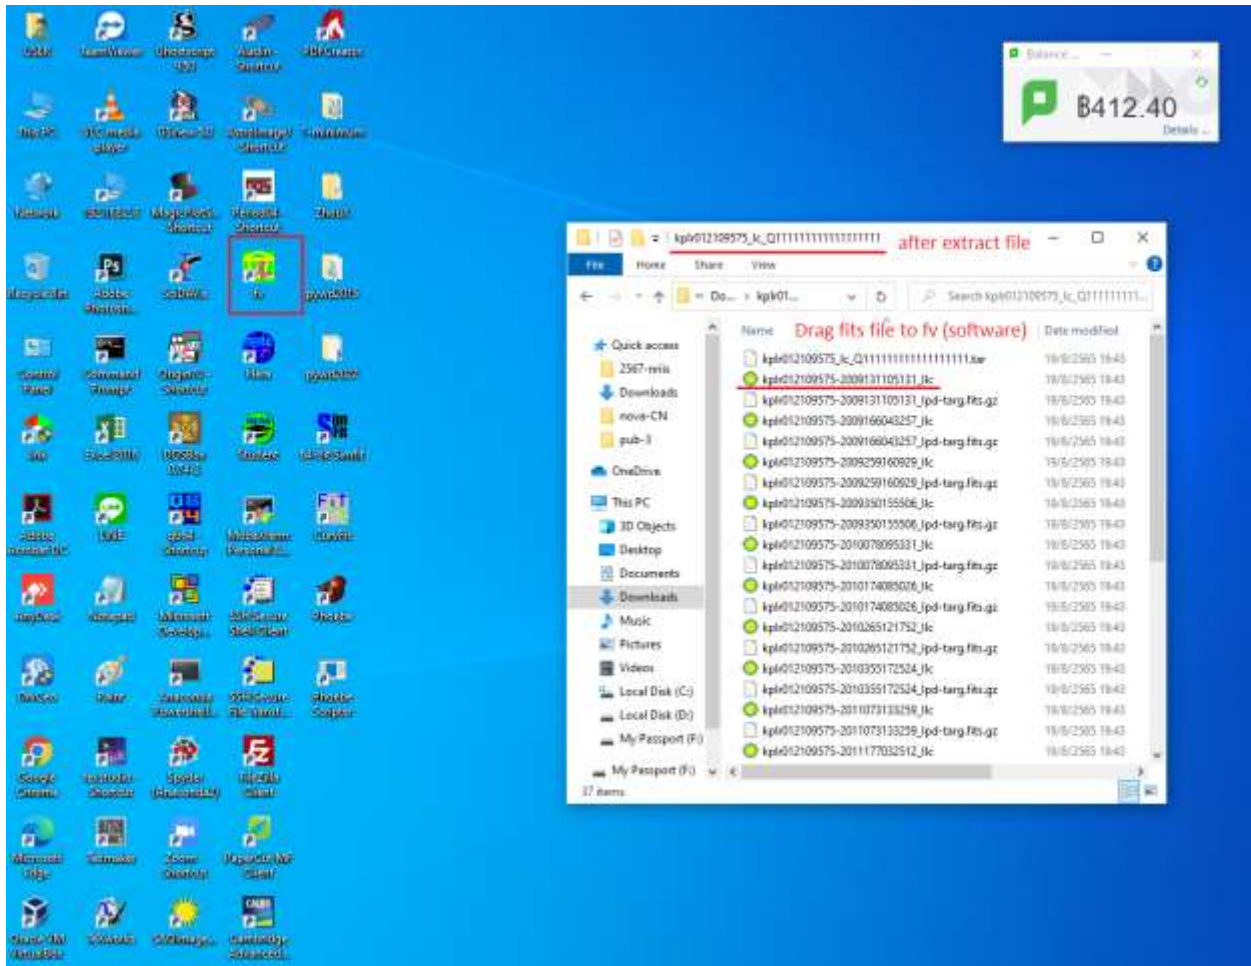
Balance
฿412.40
Details

kplr012109575_lc_Q111111111111111111
after extract file
File Home Share View
Do... › kplr01...
Search kplr012109575_lc_Q11111111...
Name
Drag fits file to fv (software)
Date modified
Quick access
2567-reis
Downloads
nova-CN
pub-1
OneDrive
This PC
3D Objects
Desktop
Documents
Downloads
Music
Pictures
Videos
Local Disk (C:)
Local Disk (D:)
My Passport (F:)
My Passport (F:)
17 items

| Name | Date modified |
|---|---|
| kplr012109575_lc_Q111111111111111111.tar | 18/8/2565 18:43 |
| kplr012109575-2009131105131_llc | 18/8/2565 18:43 |
| kplr012109575-2009131105131_lpd-targ.fits.gz | 18/8/2565 18:43 |
| kplr012109575-2009166043257_llc | 18/8/2565 18:43 |
| kplr012109575-2009166043257_lpd-targ.fits.gz | 18/8/2565 18:43 |
| kplr012109575-2009259160929_llc | 18/8/2565 18:43 |
| kplr012109575-2009259160929_lpd-targ.fits.gz | 18/8/2565 18:43 |
| kplr012109575-2009350155506_llc | 18/8/2565 18:43 |
| kplr012109575-2009350155506_lpd-targ.fits.gz | 18/8/2565 18:43 |
| kplr012109575-2010078095331_llc | 18/8/2565 18:43 |
| kplr012109575-2010078095331_lpd-targ.fits.gz | 18/8/2565 18:43 |
| kplr012109575-2010174085026_llc | 18/8/2565 18:43 |
| kplr012109575-2010174085026_lpd-targ.fits.gz | 18/8/2565 18:43 |
| kplr012109575-2010265121752_llc | 18/8/2565 18:43 |
| kplr012109575-2010265121752_lpd-targ.fits.gz | 18/8/2565 18:43 |
| kplr012109575-2010355172524_llc | 18/8/2565 18:43 |
| kplr012109575-2010355172524_lpd-targ.fits.gz | 18/8/2565 18:43 |
| kplr012109575-2011073133259_llc | 18/8/2565 18:43 |
| kplr012109575-2011073133259_lpd-targ.fits.gz | 18/8/2565 18:43 |
| kplr012109575-2011177032512_llc | 18/8/2565 18:43 |

OBS TeamViewer Ghostscript Audition Shortcut PDFCreator
This PC VLC media player Virtual DJ Shortcut fv
Network Shortcut Shortcut Shortcut Zhejiang
Recycle Bin Adobe Photoshop fv
Control Panel Command Prompt Shortcut Films
LINE
Adobe Acrobat DC
Google Chrome FileZilla Client
Microsoft Edge Zoom
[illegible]